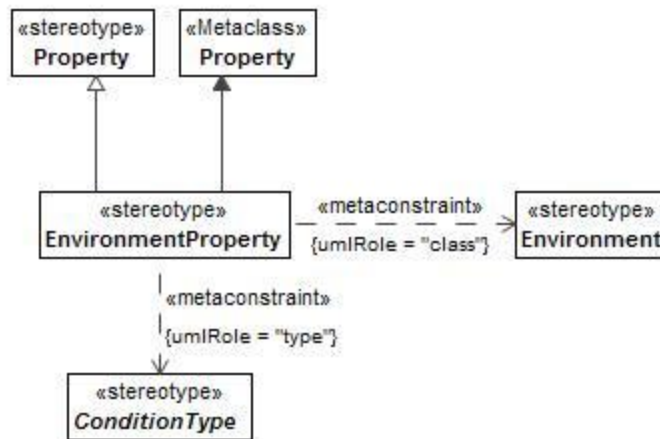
«stereotype»
Property

«Metaclass»
Property

«stereotype»
EnvironmentProperty

«metaconstraint»
{umlRole = "class"}

«stereotype»
Environment

«metaconstraint»
{umlRole = "type"}

«stereotype»
ConditionType